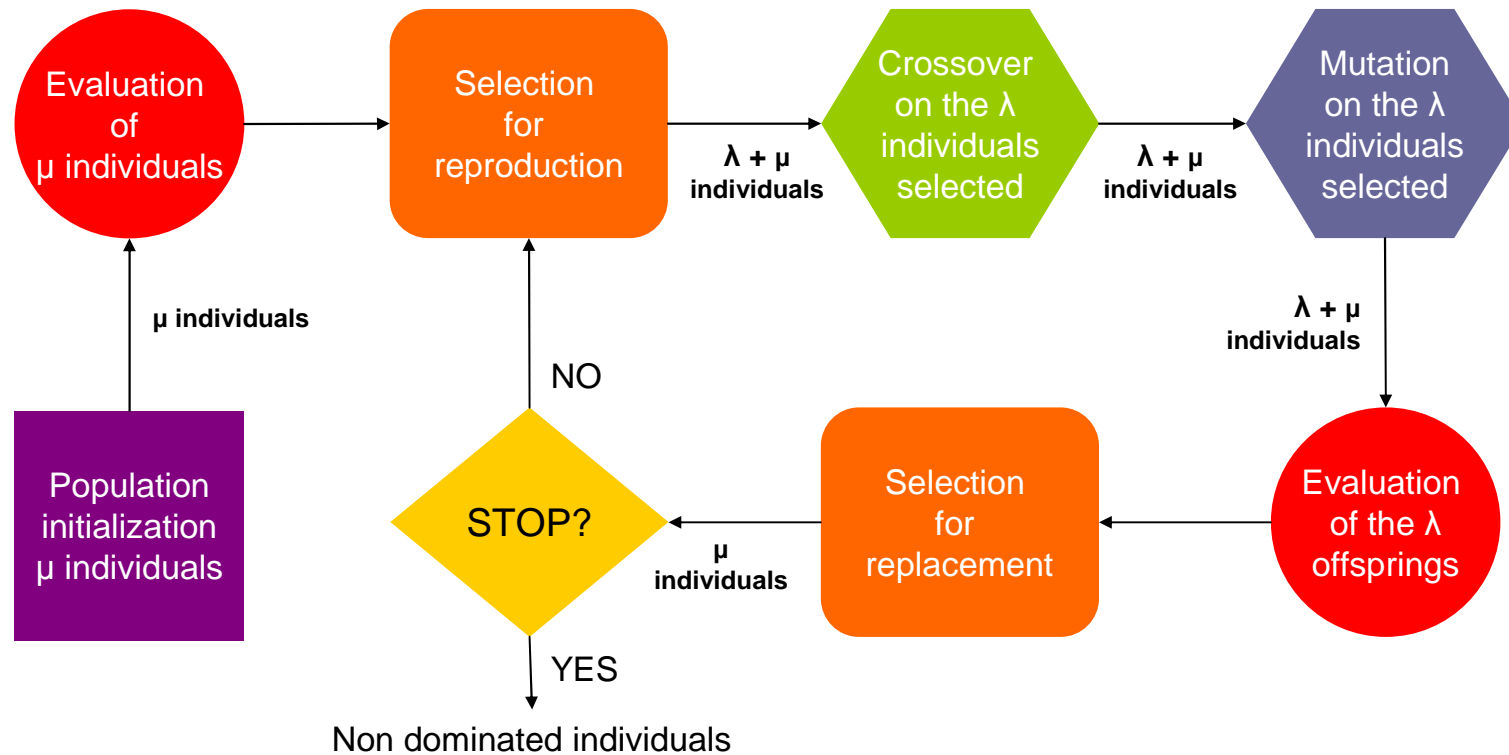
Evaluation of μ individuals

Selection for reproduction

λ + μ individuals

Crossover on the λ individuals selected

λ + μ individuals

Mutation on the λ individuals selected

μ individuals

λ + μ individuals

NO

Population initialization μ individuals

STOP?

μ individuals

Selection for replacement

Evaluation of the λ offsprings

YES

Non dominated individuals